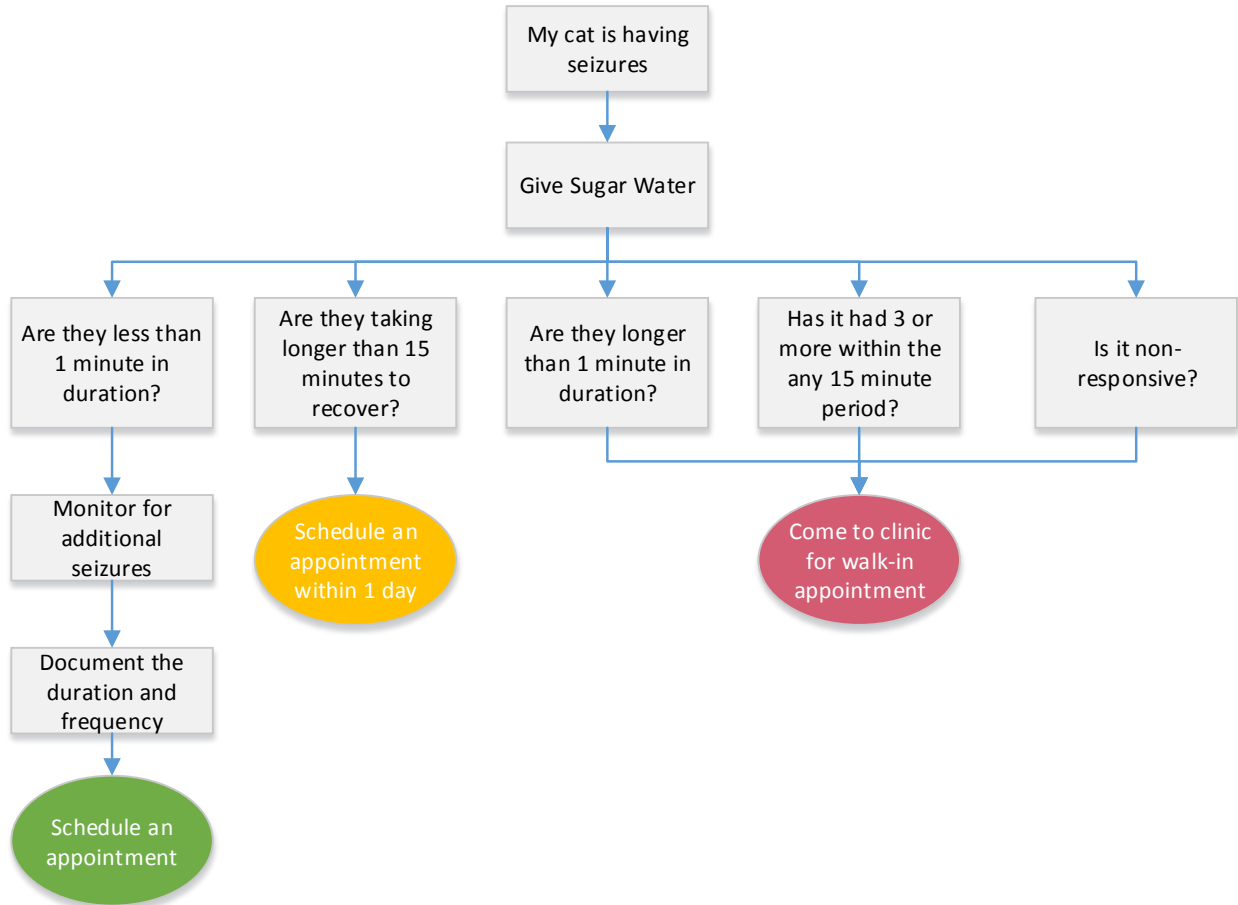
My cat is having seizures

Give Sugar Water

Are they less than 1 minute in duration?

Are they taking longer than 15 minutes to recover?

Are they longer than 1 minute in duration?

Has it had 3 or more within the any 15 minute period?

Is it non-responsive?

Monitor for additional seizures

Document the duration and frequency

Schedule an appointment

Schedule an appointment within 1 day

Come to clinic for walk-in appointment